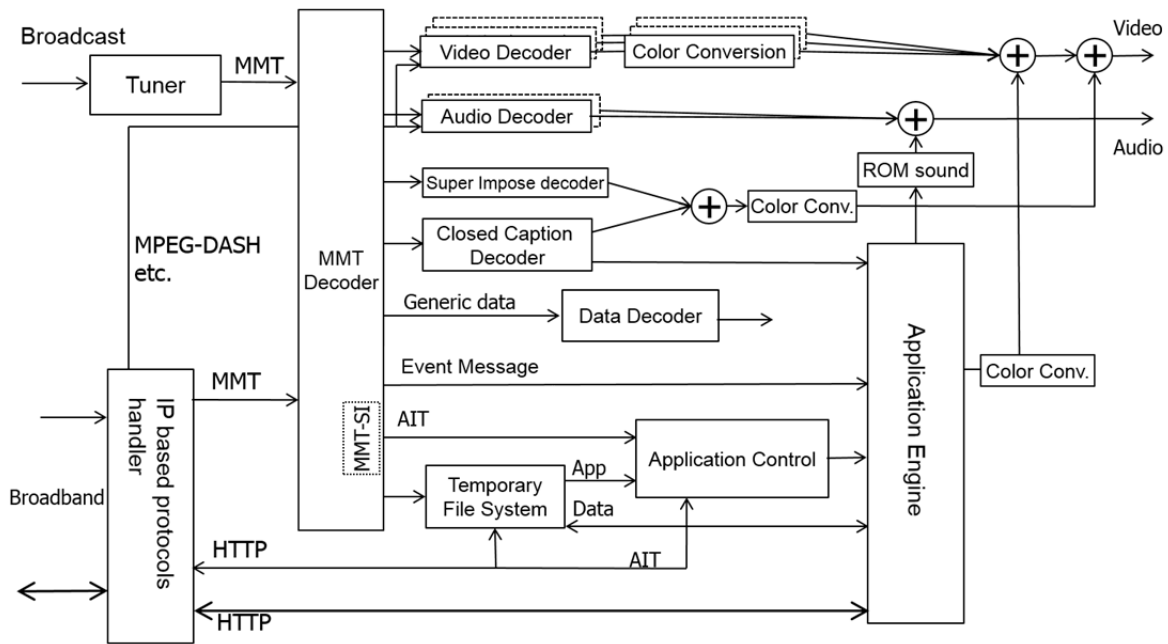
Broadcast

Tuner

MMT

Video Decoder

Color Conversion

Video

Audio Decoder

Audio

ROM sound

Super Impose decoder

Color Conv.

Closed Caption Decoder

MPEG-DASH etc.

MMT Decoder

Generic data

Data Decoder

Application Engine

Event Message

Color Conv.

IP based protocols handler

MMT

MMT-SI

AIT

Application Control

App

Temporary File System

Broadband

Data

HTTP

AIT

HTTP